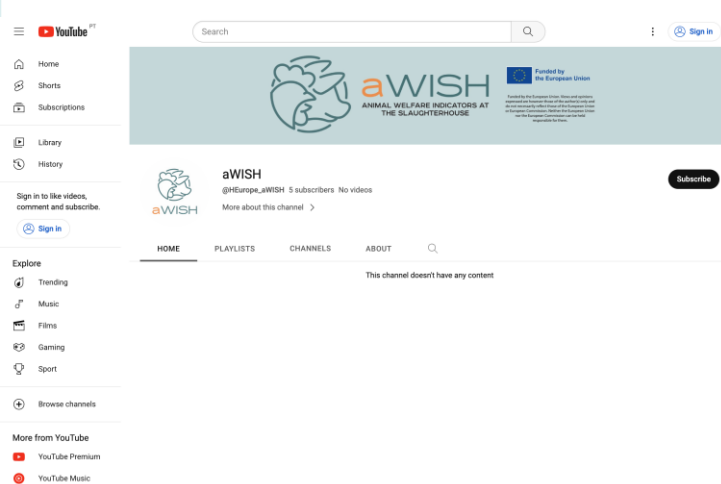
YouTube PT

Search

Sign in

Home
Shorts
Subscriptions

Library
History

Sign in to like videos, comment and subscribe.
Sign in

Explore
Trending
Music
Films
Gaming
Sport

Browse channels

More from YouTube
YouTube Premium
YouTube Music

aWISH
ANIMAL WELFARE INDICATORS AT THE SLAUGHTERHOUSE

Funded by the European Union

Funded by the European Union. Views and opinions expressed are however those of the author(s) only and do not necessarily reflect those of the European Union or European Commission. Neither the European Union nor the European Commission can be held responsible for them.

aWISH

aWISH
@HEurope_aWISH 5 subscribers No videos
More about this channel

Subscribe

HOME PLAYLISTS CHANNELS ABOUT

This channel doesn't have any content